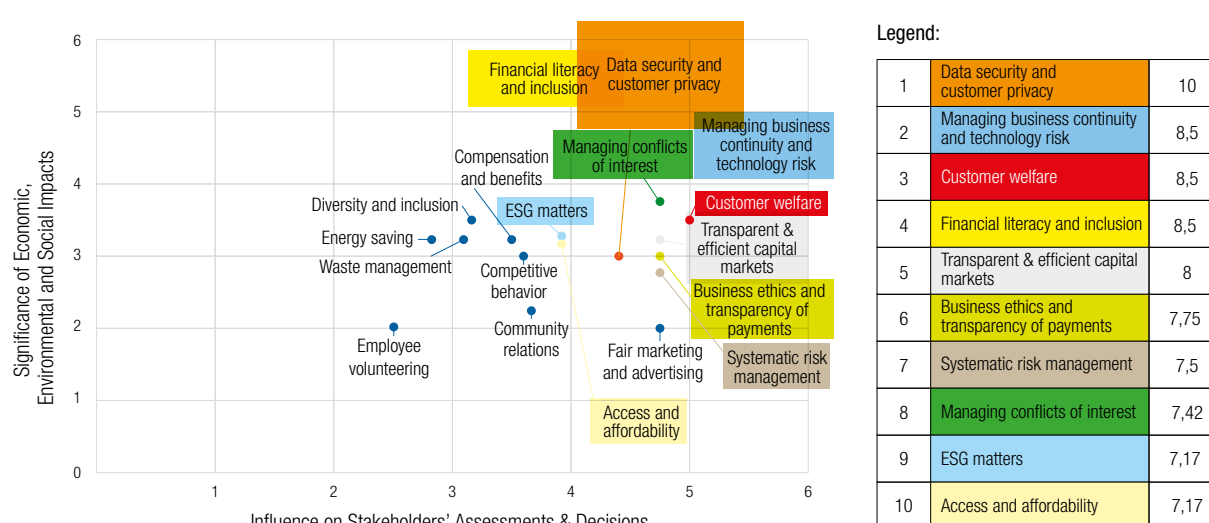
6

5

4

3

2

1

0

Significance of Economic, Environmental and Social Impacts

1 2 3 4 5 6

Influence on Stakeholders' Assessments & Decisions

Financial literacy and inclusion

Data security and customer privacy

Managing conflicts of interest

Managing business continuity and technology risk

Compensation and benefits

Diversity and inclusion

ESG matters

Customer welfare

Energy saving

Transparent & efficient capital markets

Waste management

Competitive behavior

Business ethics and transparency of payments

Community relations

Employee volunteering

Fair marketing and advertising

Systematic risk management

Access and affordability

Legend:

| 1 | Data security and customer privacy | 10 |
|---|---|---|
| 2 | Managing business continuity and technology risk | 8,5 |
| 3 | Customer welfare | 8,5 |
| 4 | Financial literacy and inclusion | 8,5 |
| 5 | Transparent & efficient capital markets | 8 |
| 6 | Business ethics and transparency of payments | 7,75 |
| 7 | Systematic risk management | 7,5 |
| 8 | Managing conflicts of interest | 7,42 |
| 9 | ESG matters | 7,17 |
| 10 | Access and affordability | 7,17 |